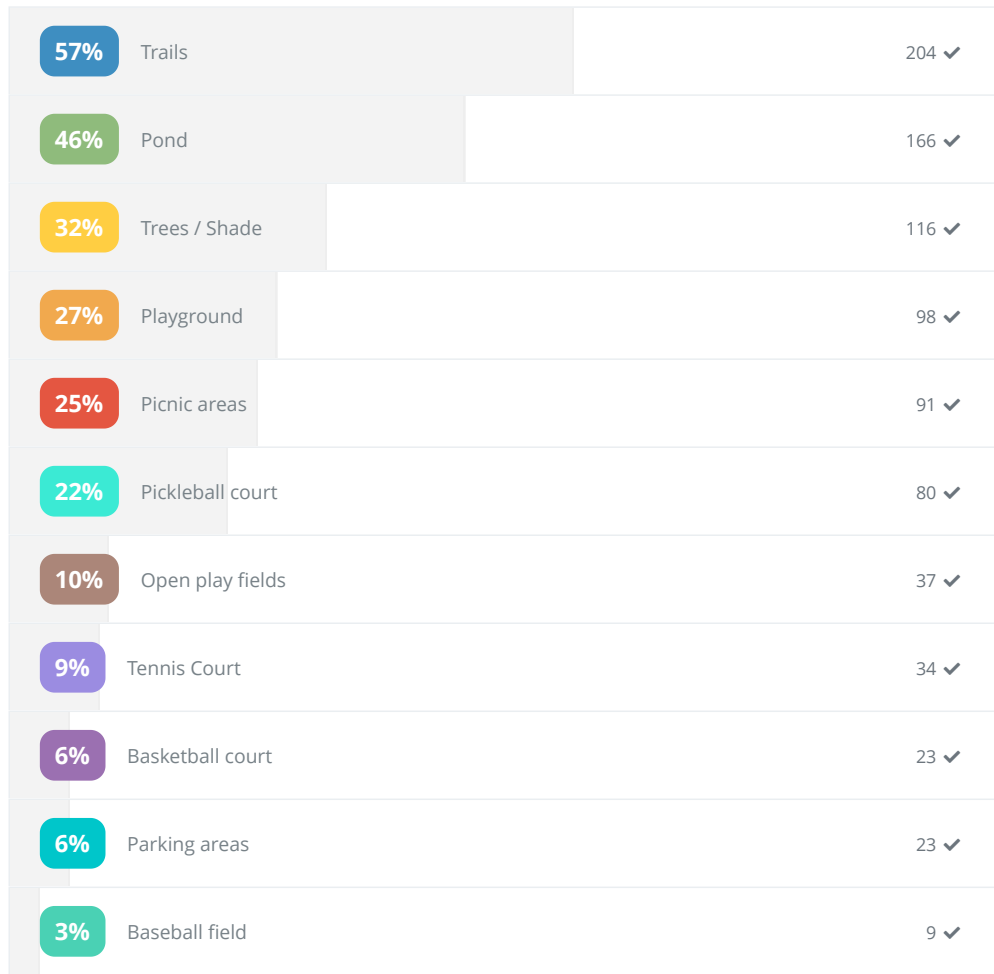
57% Trails 204 ✓

46% Pond 166 ✓

32% Trees / Shade 116 ✓

27% Playground 98 ✓

25% Picnic areas 91 ✓

22% Pickleball court 80 ✓

10% Open play fields 37 ✓

9% Tennis Court 34 ✓

6% Basketball court 23 ✓

6% Parking areas 23 ✓

3% Baseball field 9 ✓